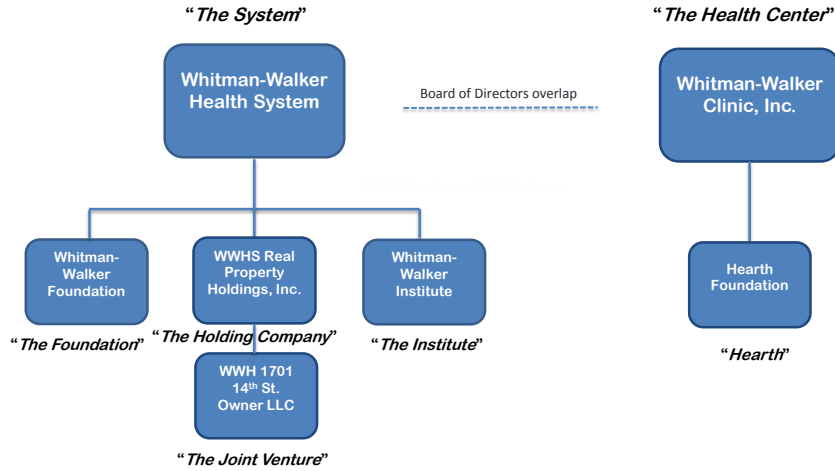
"The System"

"The Health Center"

Whitman-Walker Health System

Board of Directors overlap

Whitman-Walker Clinic, Inc.

Whitman-Walker Foundation

WWHS Real Property Holdings, Inc.

Whitman-Walker Institute

Hearth Foundation

"The Foundation"

"The Holding Company"

"The Institute"

"Hearth"

WWH 1701 14$^{th}$ St. Owner LLC

"The Joint Venture"